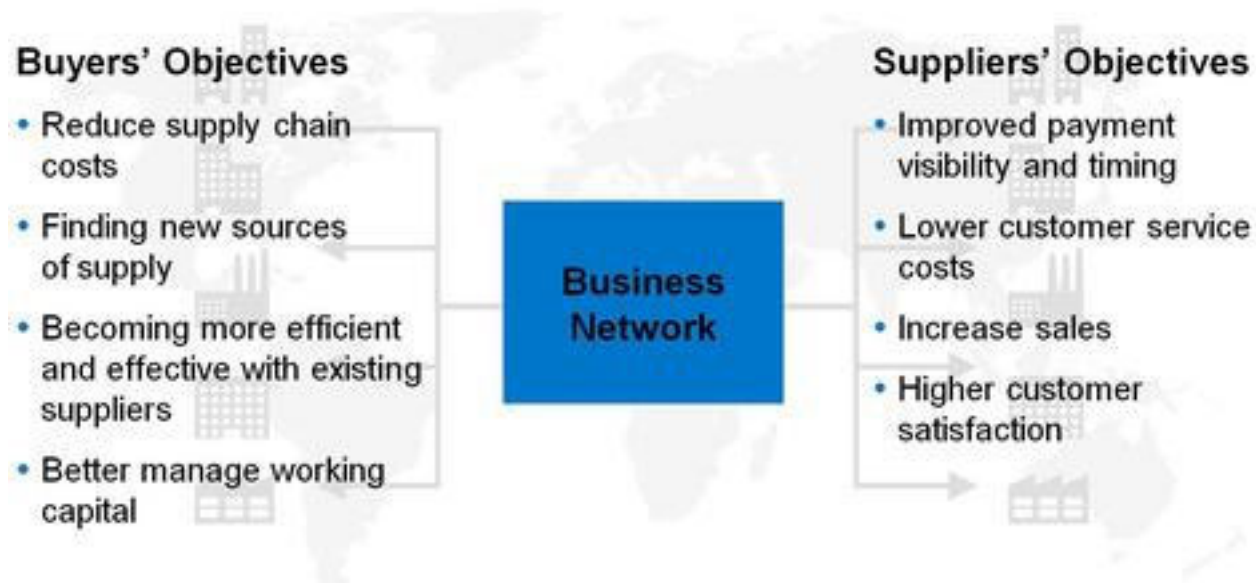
Buyers' Objectives

- Reduce supply chain costs
- Finding new sources of supply
- Becoming more efficient and effective with existing suppliers
- Better manage working capital

Business Network

Suppliers' Objectives

- Improved payment visibility and timing
- Lower customer service costs
- Increase sales
- Higher customer satisfaction